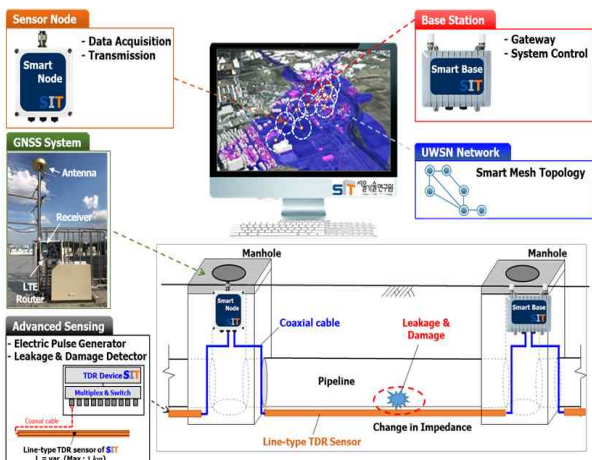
Sensor Node
- Data Acquisition
- Transmission
Smart Node
SIT

Base Station
- Gateway
- System Control
Smart Base
SIT

GNSS System
Antenna
Receiver
LTE Router

UWSN Network
Smart Mesh Topology

SIT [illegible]

Manhole
Manhole
Smart Node SIT
Smart Base SIT
Coaxial cable
Leakage & Damage
Pipeline
Change in Impedance
Line-type TDR Sensor

Advanced Sensing
- Electric Pulse Generator
- Leakage & Damage Detector
TDR Device SIT
Multiplex & Switch
Coaxial cable
Line-type TDR sensor of SIT
L = var. (Max : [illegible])